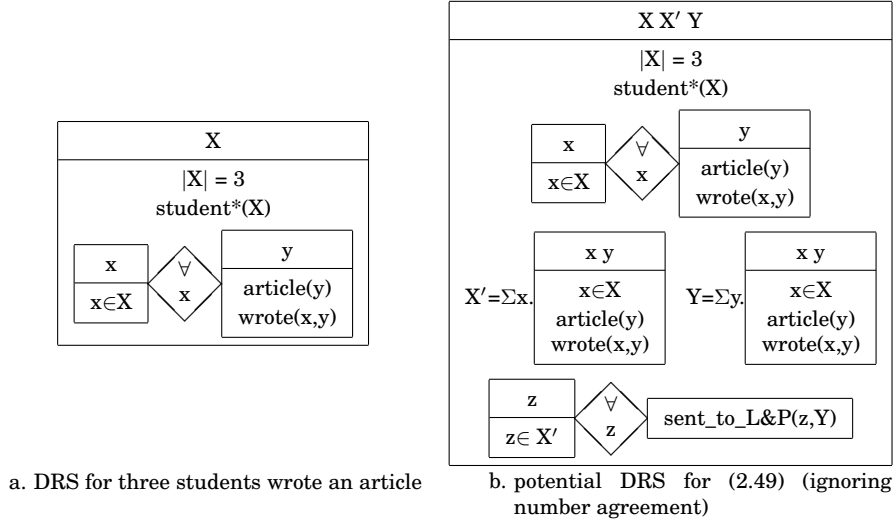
X

$|X| = 3$
student*(X)

x

x∈X

∀
x

y

article(y)
wrote(x,y)

a. DRS for three students wrote an article

X X′ Y

$|X| = 3$
student*(X)

x

x∈X

∀
x

y

article(y)
wrote(x,y)

X′=Σx.

x y

x∈X
article(y)
wrote(x,y)

Y=Σy.

x y

x∈X
article(y)
wrote(x,y)

z

z∈ X′

∀
z

sent_to_L&P(z,Y)

b. potential DRS for (2.49) (ignoring number agreement)